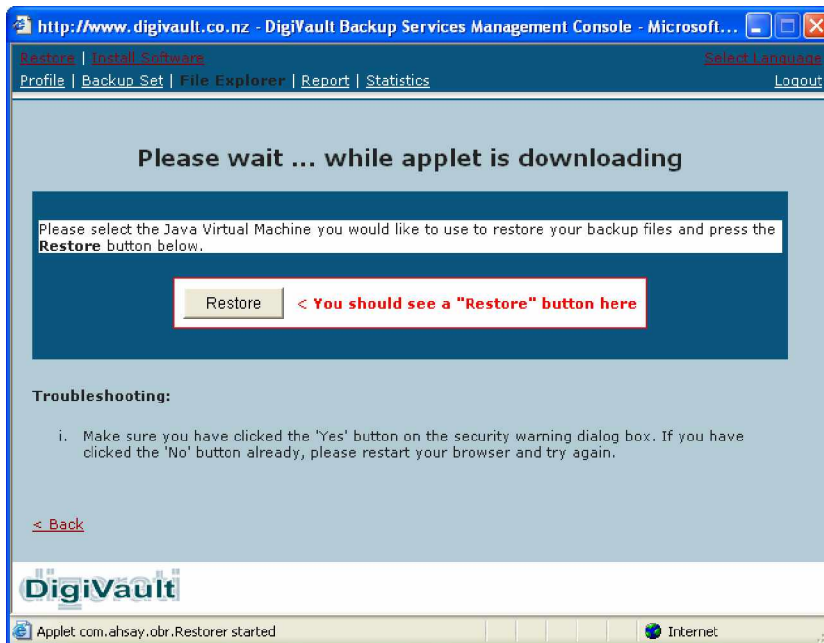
http://www.digivault.co.nz - DigiVault Backup Services Management Console - Microsoft...

Restore | Install Software
Select Language

Profile | Backup Set | File Explorer | Report | Statistics
Logout

Please wait ... while applet is downloading

Please select the Java Virtual Machine you would like to use to restore your backup files and press the **Restore** button below.

Restore
< You should see a "Restore" button here

Troubleshooting:

i. Make sure you have clicked the 'Yes' button on the security warning dialog box. If you have clicked the 'No' button already, please restart your browser and try again.

< Back

DigiVault

Applet com.ahsay.obr.Restorer started
Internet